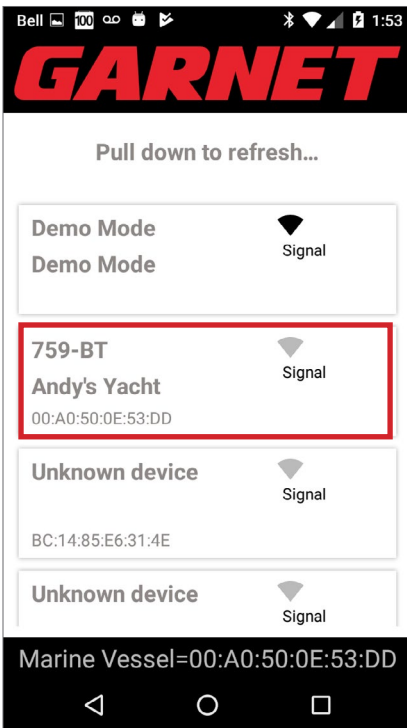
Bell 100 1:53

GARNET

Pull down to refresh...

Demo Mode
Demo Mode
Signal

759-BT
Andy's Yacht
00:A0:50:0E:53:DD
Signal

Unknown device
BC:14:85:E6:31:4E
Signal

Unknown device
Signal

Marine Vessel=00:A0:50:0E:53:DD